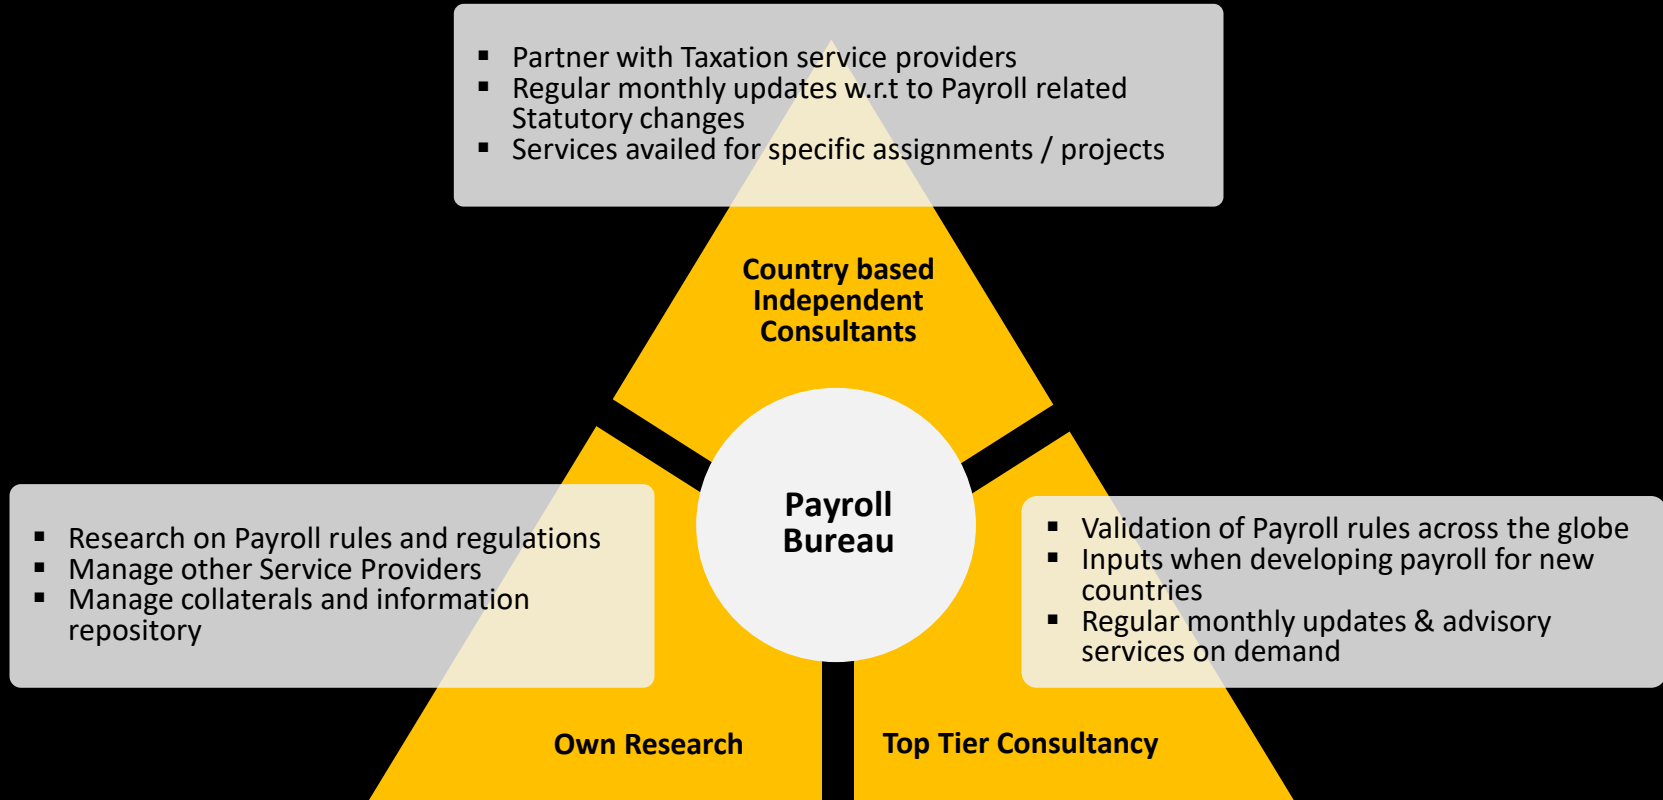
- Partner with Taxation service providers
- Regular monthly updates w.r.t to Payroll related Statutory changes
- Services availed for specific assignments / projects

Country based Independent Consultants

Payroll Bureau

- Research on Payroll rules and regulations
- Manage other Service Providers
- Manage collaterals and information repository

- Validation of Payroll rules across the globe
- Inputs when developing payroll for new countries
- Regular monthly updates & advisory services on demand

Own Research

Top Tier Consultancy